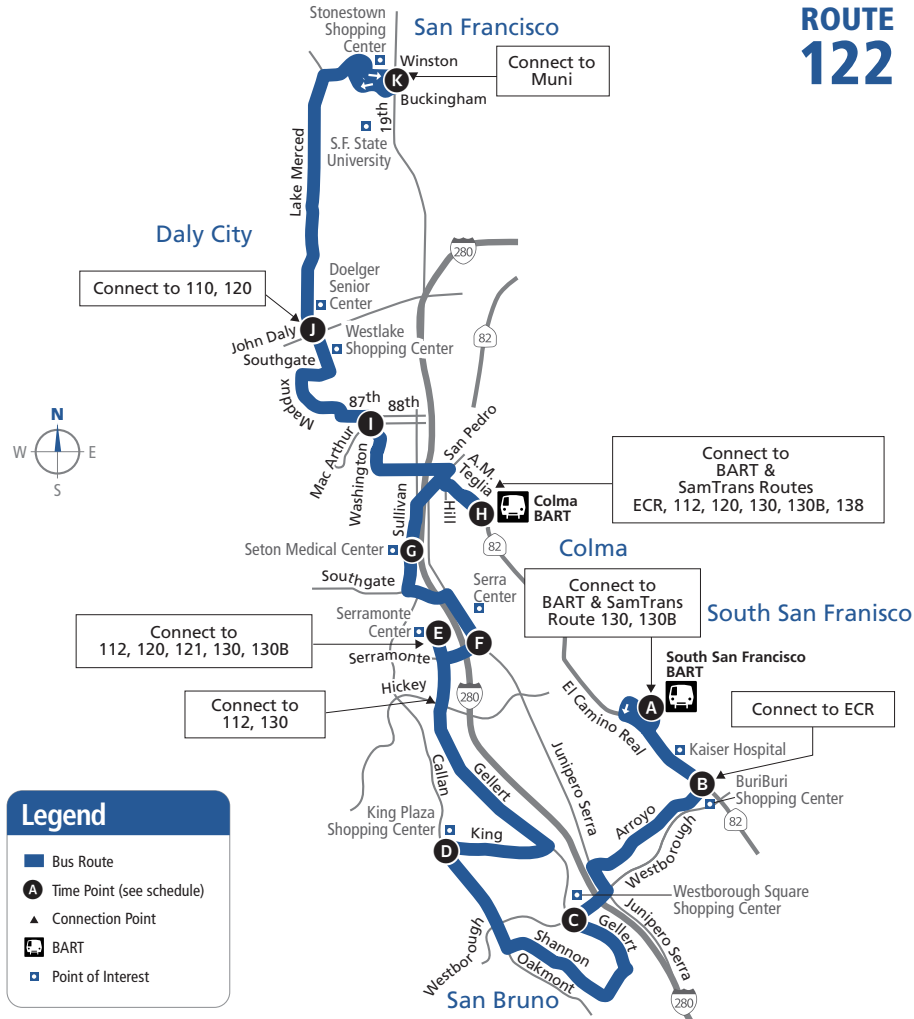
ROUTE 122

San Francisco

Stonestown Shopping Center

Winston

Connect to Muni

K

Buckingham

19th

S.F. State University

Lake Merced

Daly City

280

Connect to 110, 120

Doelger Senior Center

J

John Daly

Southgate

Westlake Shopping Center

82

Maddux

87th

88th

I

N

W

E

S

Mac Arthur

Washington

San Pedro

A.M. Teglia

Connect to BART & SamTrans Routes ECR, 112, 120, 130, 130B, 138

Sullivan

Hill

H

Colma BART

Seton Medical Center

G

82

Colma

Southgate

Serra Center

Connect to BART & SamTrans Route 130, 130B

South San Franisco

Serramonte Center

E

F

Connect to 112, 120, 121, 130, 130B

Serramonte

South San Francisco BART

Hickey

Connect to 112, 130

280

El Camino Real

A

Connect to ECR

Kaiser Hospital

Callan

Gellert

Junipero Serra

B

BuriBuri Shopping Center

Legend

Bus Route

A Time Point (see schedule)

Connection Point

BART

Point of Interest

King Plaza Shopping Center

King

D

Arroyo

Westborough

82

Westborough Square Shopping Center

C

Westborough

Shannon

Gellert

Junipero Serra

Oakmont

San Bruno

280